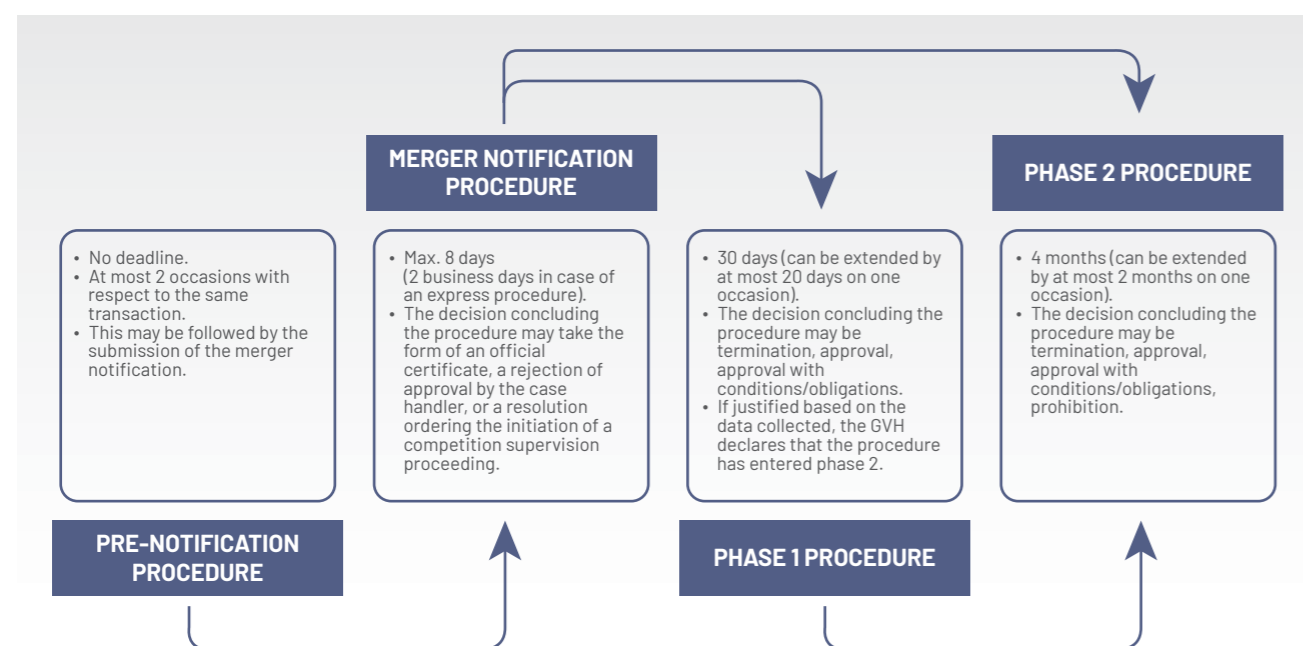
MERGER NOTIFICATION PROCEDURE

PHASE 2 PROCEDURE

- No deadline.
- At most 2 occasions with respect to the same transaction.
- This may be followed by the submission of the merger notification.

- Max. 8 days (2 business days in case of an express procedure).
- The decision concluding the procedure may take the form of an official certificate, a rejection of approval by the case handler, or a resolution ordering the initiation of a competition supervision proceeding.

- 30 days (can be extended by at most 20 days on one occasion).
- The decision concluding the procedure may be termination, approval, approval with conditions/obligations.
- If justified based on the data collected, the GVH declares that the procedure has entered phase 2.

- 4 months (can be extended by at most 2 months on one occasion).
- The decision concluding the procedure may be termination, approval, approval with conditions/obligations, prohibition.

PRE-NOTIFICATION PROCEDURE

PHASE 1 PROCEDURE